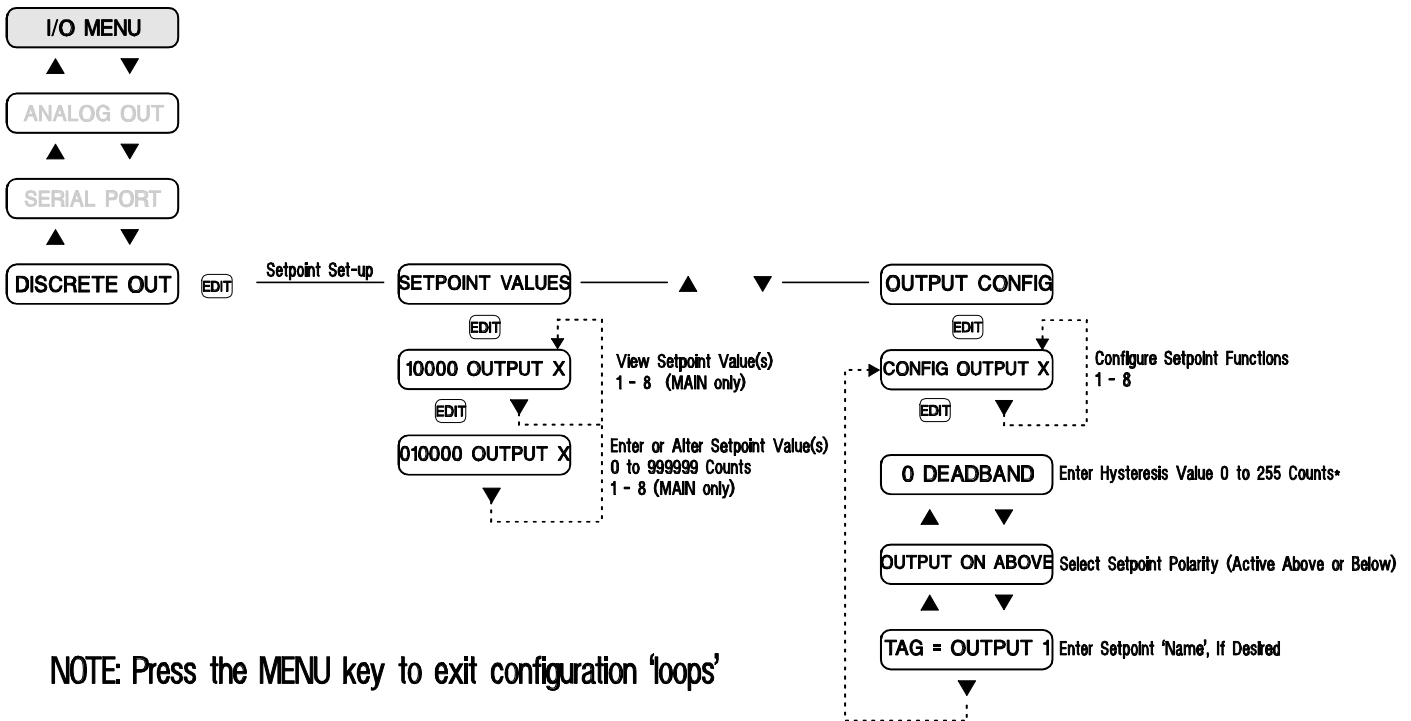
I/O MENU

ANALOG OUT

SERIAL PORT

DISCRETE OUT

EDIT

Setpoint Set-up

SETPOINT VALUES

OUTPUT CONFIG

EDIT

10000 OUTPUT X

View Setpoint Value(s)
1 - 8 (MAIN only)

EDIT

010000 OUTPUT X

Enter or Alter Setpoint Value(s)
0 to 999999 Counts
1 - 8 (MAIN only)

EDIT

CONFIG OUTPUT X

Configure Setpoint Functions
1 - 8

EDIT

0 DEADBAND

Enter Hysteresis Value 0 to 255 Counts*

OUTPUT ON ABOVE

Select Setpoint Polarity (Active Above or Below)

TAG = OUTPUT 1

Enter Setpoint 'Name', If Desired

NOTE: Press the MENU key to exit configuration 'loops'